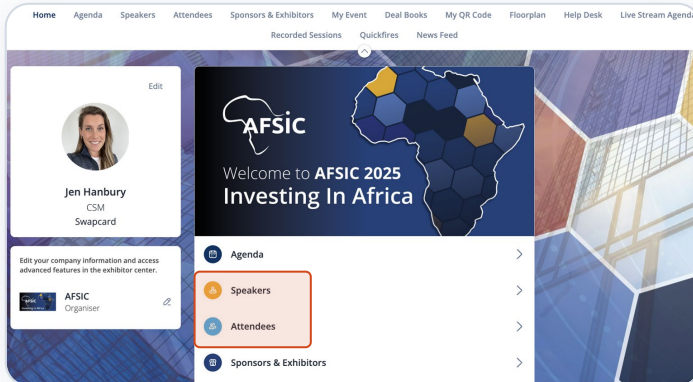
Home Agenda Speakers Attendees Sponsors & Exhibitors My Event Deal Books My QR Code Floorplan Help Desk Live Stream Agenda

Recorded Sessions Quickfires News Feed

Edit

Jen Hanbury
CSM
Swapcard

Edit your company information and access advanced features in the exhibitor center.

AFSIC
Organiser

AFSIC

Welcome to AFSIC 2025
Investing In Africa

Agenda

Speakers

Attendees

Sponsors & Exhibitors